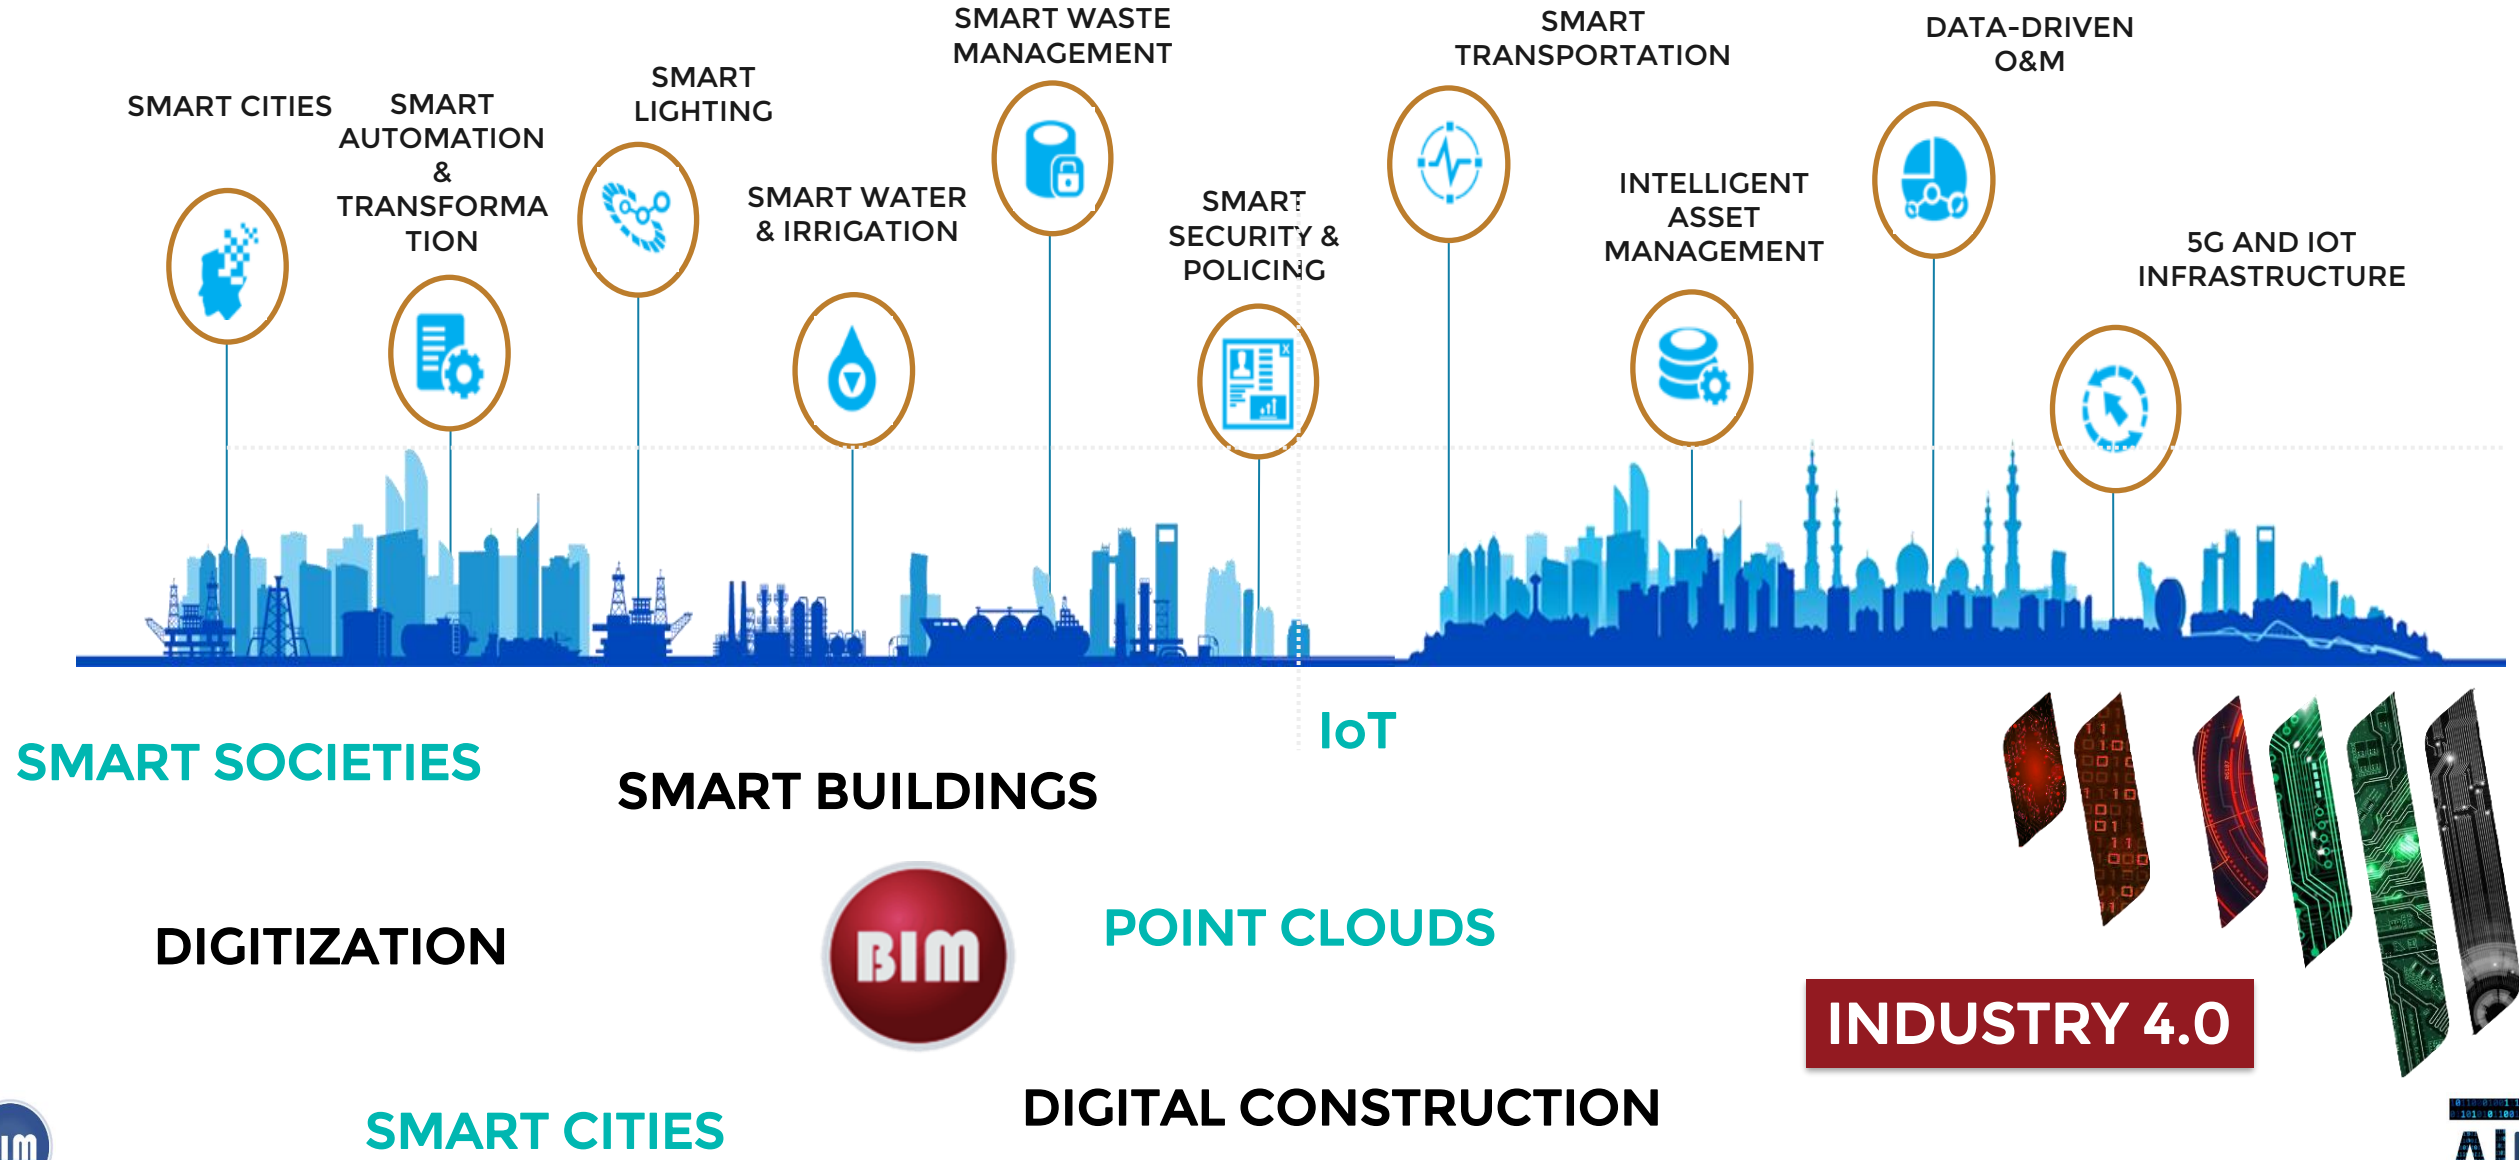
SMART WASTE MANAGEMENT

SMART TRANSPORTATION

DATA-DRIVEN O&M

SMART CITIES

SMART AUTOMATION & TRANSFORMA TION

SMART LIGHTING

SMART WATER & IRRIGATION

SMART SECURITY & POLICING

INTELLIGENT ASSET MANAGEMENT

5G AND IOT INFRASTRUCTURE

IoT

SMART SOCIETIES

SMART BUILDINGS

DIGITIZATION

BIM

POINT CLOUDS

INDUSTRY 4.0

SMART CITIES

DIGITAL CONSTRUCTION

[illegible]

AI